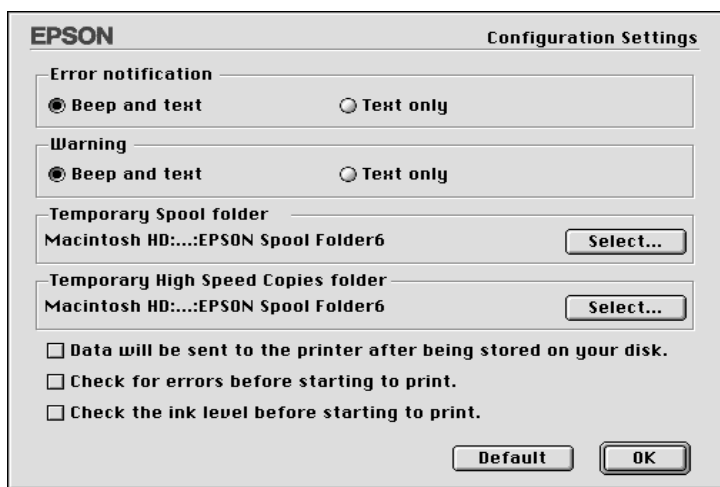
EPSON

Configuration Settings

Error notification

Beep and text

Text only

Warning

Beep and text

Text only

Temporary Spool folder

Macintosh HD:...:EPSON Spool Folder6

Select...

Temporary High Speed Copies folder

Macintosh HD:...:EPSON Spool Folder6

Select...

Data will be sent to the printer after being stored on your disk.

Check for errors before starting to print.

Check the ink level before starting to print.

Default

OK